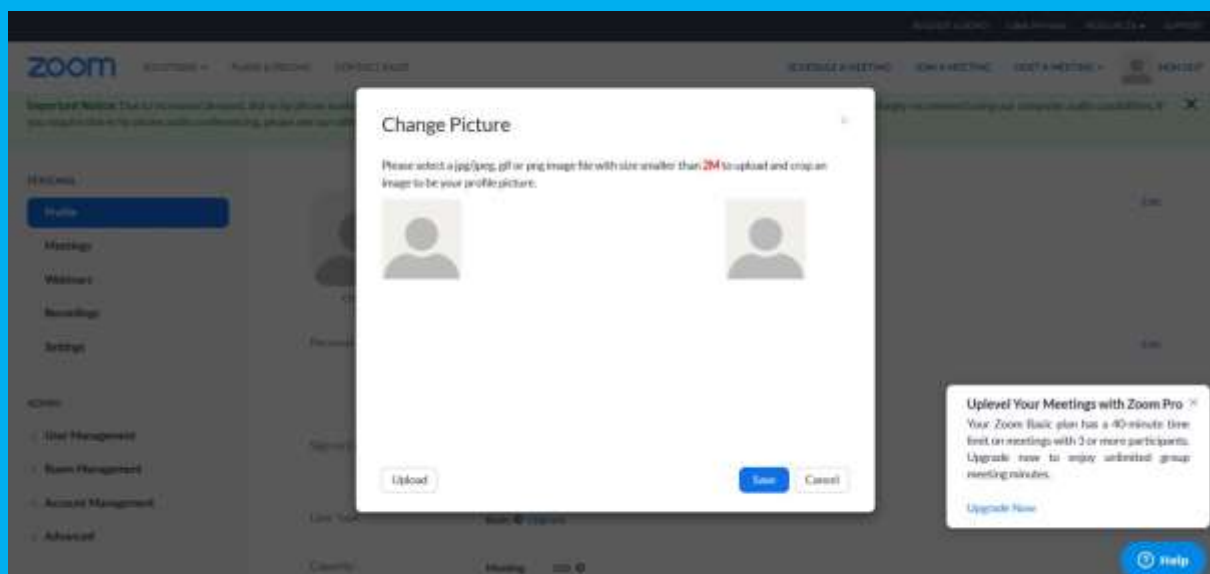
zoom

Change Picture

Please select a jpg/jpeg, gif or png image file with size smaller than 2M to upload and crop an image to be your profile picture.

Upload

Save

Cancel

Profile

Meetings

Webinars

Recordings

Settings

User Management

Room Management

Account Management

Advanced

Uplevel Your Meetings with Zoom Pro

Your Zoom Basic plan has a 40-minute time limit on meetings with 3 or more participants. Upgrade now to enjoy unlimited group meeting minutes.

Upgrade Now

Help